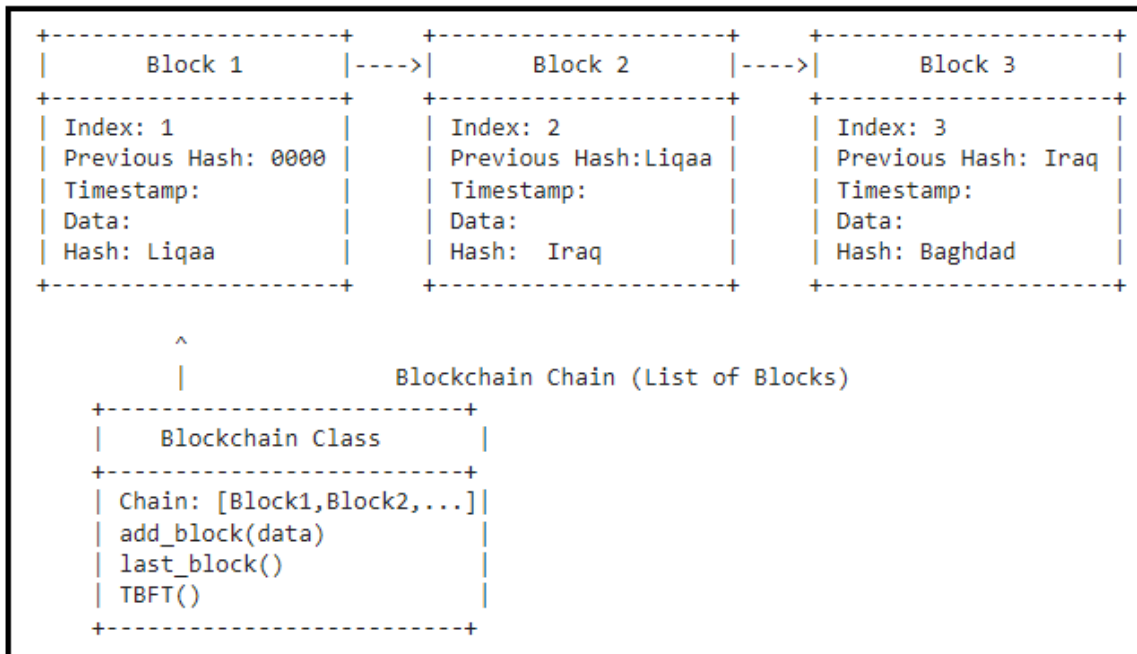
Block 1 ----> Block 2 ----> Block 3

Index: 1
Previous Hash: 0000
Timestamp:
Data:
Hash: Liqaa

Index: 2
Previous Hash:Liqaa
Timestamp:
Data:
Hash: Iraq

Index: 3
Previous Hash: Iraq
Timestamp:
Data:
Hash: Baghdad

Blockchain Chain (List of Blocks)

Blockchain Class

Chain: [Block1,Block2,...]
add_block(data)
last_block()
TBFT()